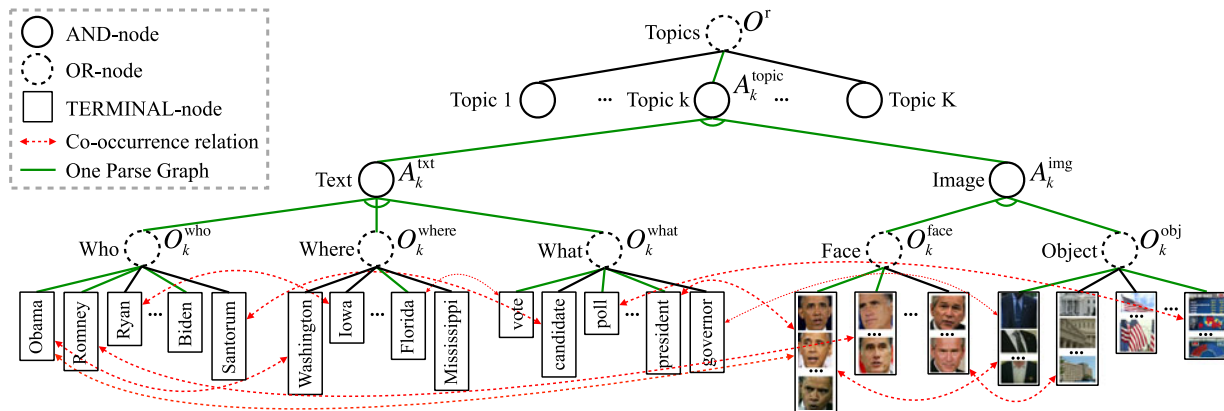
AND-node
OR-node
TERMINAL-node
Co-occurrence relation
One Parse Graph

Topics $O^{r}$

Topic 1 ··· Topic k $A_k^{\text{topic}}$ ··· Topic K

Text $A_k^{\text{txt}}$

Image $A_k^{\text{img}}$

Who $O_k^{\text{who}}$

Where $O_k^{\text{where}}$

What $O_k^{\text{what}}$

Face $O_k^{\text{face}}$

Object $O_k^{\text{obj}}$

Obama Romney Ryan ··· Biden Santorum

Washington Iowa ··· Florida Mississippi

vote candidate poll ··· president governor